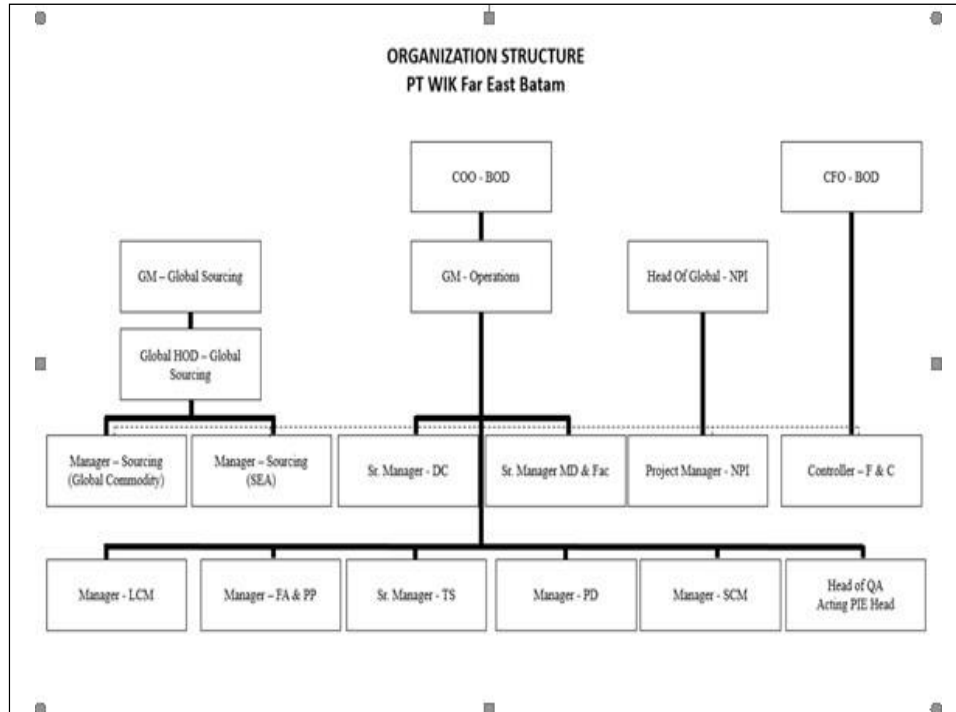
ORGANIZATION STRUCTURE
PT WIK Far East Batam

COO - BOD

CFO - BOD

GM – Global Sourcing

GM - Operations

Head Of Global - NPI

Global HOD – Global Sourcing

Manager – Sourcing (Global Commodity)

Manager – Sourcing (SEA)

Sr. Manager - DC

Sr. Manager MD & Fac

Project Manager - NPI

Controller – F & C

Manager - LCM

Manager – FA & PP

Sr. Manager - TS

Manager - PD

Manager - SCM

Head of QA Acting PIE Head